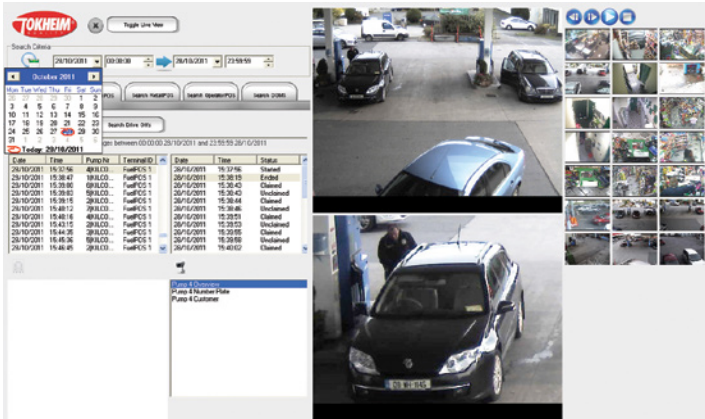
TOKHEIM

Toggle Live View

Search Criteria

28/10/2011 00:00:00 28/10/2011 23:59:59

October 2011

| Mon | Tue | Wed | Thu | Fri | Sat | Sun |
|---|---|---|---|---|---|---|
| 26 | 27 | 28 | 29 | 30 | 1 | 2 |
| 3 | 4 | 5 | 6 | 7 | 8 | 9 |
| 10 | 11 | 12 | 13 | 14 | 15 | 16 |
| 17 | 18 | 19 | 20 | 21 | 22 | 23 |
| 24 | 25 | 26 | 27 | 28 | 29 | 30 |
| 31 | 1 | 2 | 3 | 4 | 5 | 6 |

Today: 28/10/2011

Search RetailPOS Search OperatorPOS Search (OMS)

Search Drive Offs

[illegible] between 00:00:00 28/10/2011 and 23:59:59 28/10/2011

| Date | Time | Pump Nr | TerminalID |
|---|---|---|---|
| 28/10/2011 | 15:37:56 | 4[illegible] | FuelPOS 1 |
| 28/10/2011 | 15:38:47 | 2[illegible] | FuelPOS 1 |
| 28/10/2011 | 15:39:00 | 2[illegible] | FuelPOS 1 |
| 28/10/2011 | 15:39:03 | 5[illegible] | FuelPOS 1 |
| 28/10/2011 | 15:39:15 | 2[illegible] | FuelPOS 1 |
| 28/10/2011 | 15:40:12 | 2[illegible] | FuelPOS 1 |
| 28/10/2011 | 15:40:16 | 4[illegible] | FuelPOS 1 |
| 28/10/2011 | 15:43:15 | 2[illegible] | FuelPOS 1 |
| 28/10/2011 | 15:44:35 | 2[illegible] | FuelPOS 1 |
| 28/10/2011 | 15:45:36 | 2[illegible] | FuelPOS 1 |
| 28/10/2011 | 15:46:45 | 2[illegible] | FuelPOS 1 |

| Date | Time | Status |
|---|---|---|
| 28/10/2011 | 15:37:56 | Started |
| 28/10/2011 | 15:38:19 | Ended |
| 28/10/2011 | 15:30:43 | Claimed |
| 28/10/2011 | 15:30:43 | Unclaimed |
| 28/10/2011 | 15:38:44 | Claimed |
| 28/10/2011 | 15:38:46 | Unclaimed |
| 28/10/2011 | 15:38:51 | Claimed |
| 28/10/2011 | 15:39:53 | Unclaimed |
| 28/10/2011 | 15:39:53 | Claimed |
| 28/10/2011 | 15:39:59 | Unclaimed |
| 28/10/2011 | 15:40:02 | Claimed |

Pump 4 Overview
Pump 4 Number Plate
Pump 4 Customer

09 WH 945